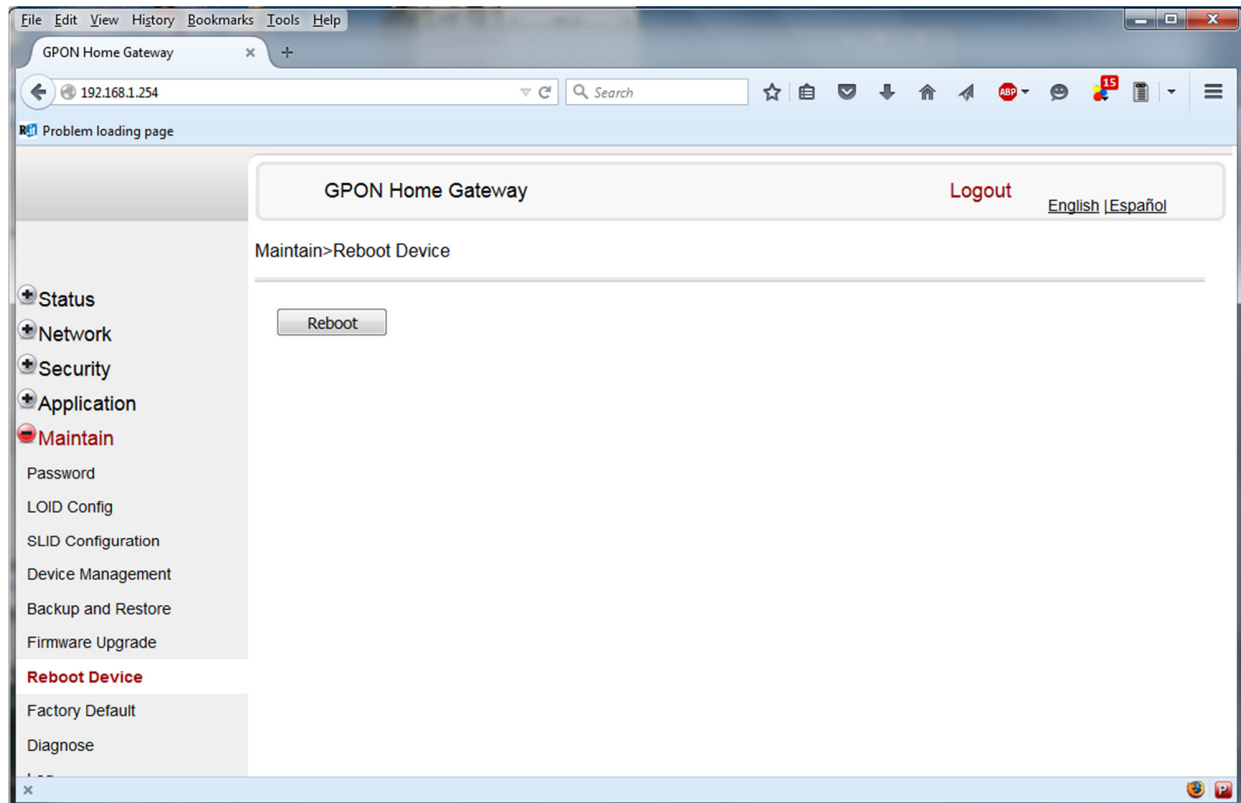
File Edit View History Bookmarks Tools Help

GPON Home Gateway ×

192.168.1.254

Search

15

Problem loading page

GPON Home Gateway

Logout

English | Español

Maintain>Reboot Device

Reboot

Status
Network
Security
Application
Maintain
Password
LOID Config
SLID Configuration
Device Management
Backup and Restore
Firmware Upgrade
Reboot Device
Factory Default
Diagnose
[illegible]